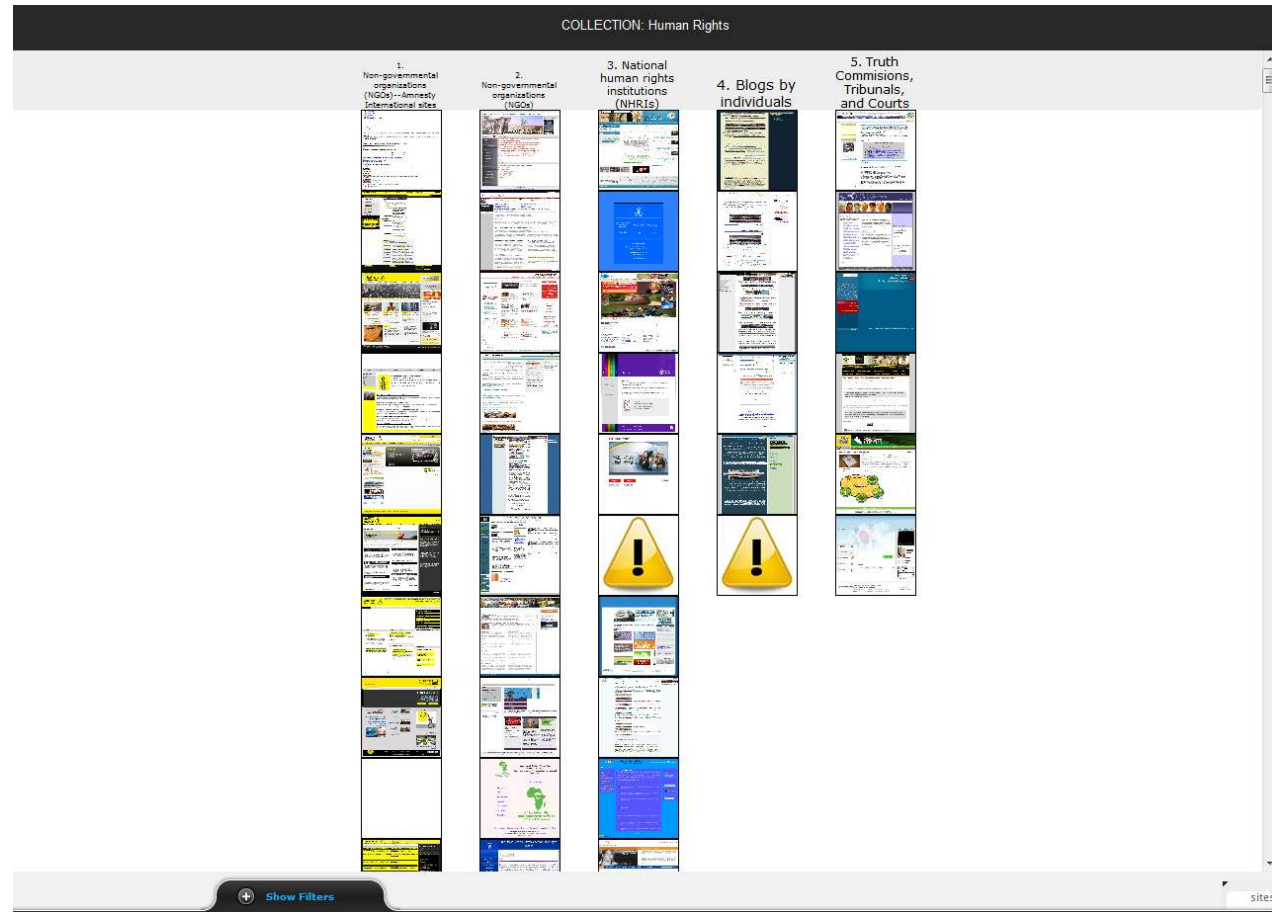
COLLECTION: Human Rights

1. Non-governmental organizations (NGOs)--Amnesty International sites

2. Non-governmental organizations (NGOs)

3. National human rights institutions (NHRIs)

4. Blogs by individuals

5. Truth Commisions, Tribunals, and Courts

Show Filters

sites